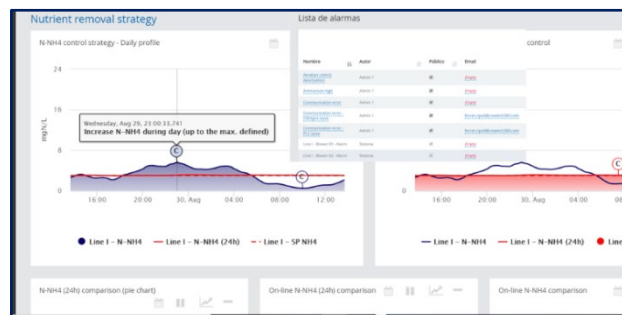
Nutrient removal strategy

N-NH4 control strategy - Daily profile

24

16

8

0

mg N/L

Wednesday, Aug 29, 23:00 33.741
Increase N-NH4 during day (up to the max. defined)

C

C

16:00 20:00 30. Aug 04:00 08:00 12:00

Line I – N-NH4 — Line I – N-NH4 (24h) — Line I – SP NH4

Lista de alarmas

| Nombre | Autor | Público | Email |
|---|---|---|---|
| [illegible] | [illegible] | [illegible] | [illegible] |
| Ammonium high | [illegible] | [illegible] | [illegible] |
| Communication error | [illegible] | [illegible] | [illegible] |
| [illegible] | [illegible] | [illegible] | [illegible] |
| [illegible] | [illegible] | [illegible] | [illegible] |
| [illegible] | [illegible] | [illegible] | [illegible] |
| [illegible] | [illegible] | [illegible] | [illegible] |

control

0

C

16:00 20:00 30. Aug 04:00 08

Line I – N-NH4 — Line I – N-NH4 (24h) Line

N-NH4 (24h) comparison (pie chart)

On-line N-NH4 (24h) comparison

On-line N-NH4 comparison